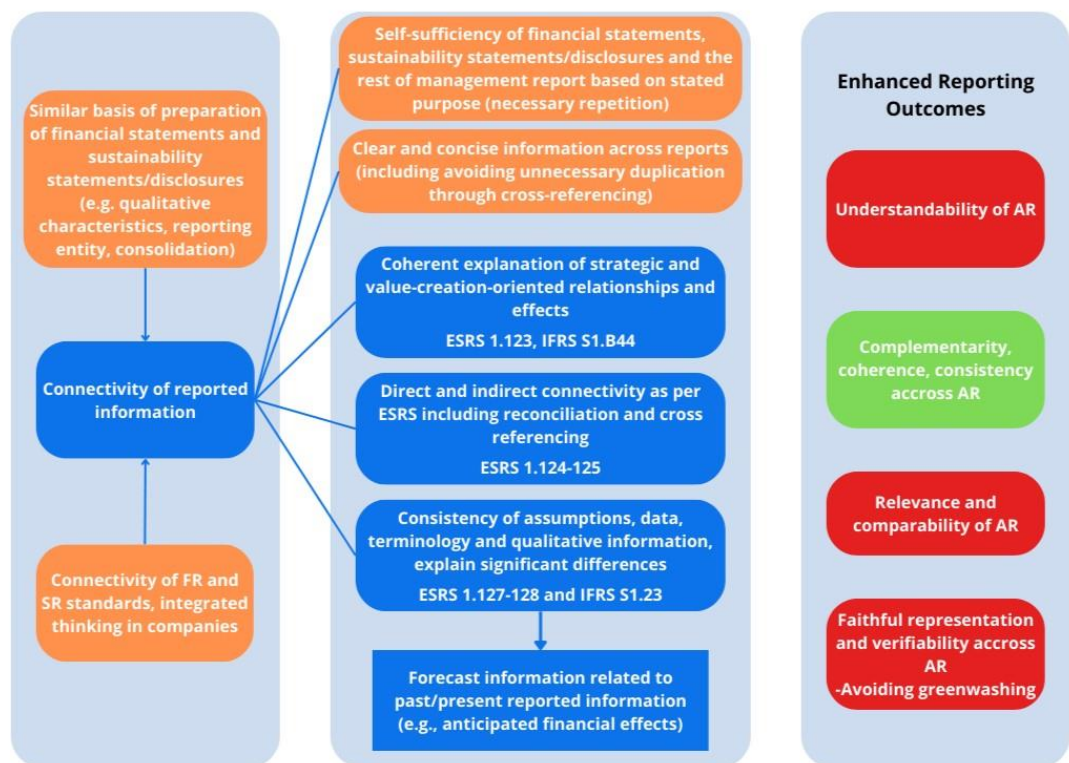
Similar basis of preparation of financial statements and sustainability statements/disclosures (e.g. qualitative characteristics, reporting entity, consolidation)

Connectivity of reported information

Connectivity of FR and SR standards, integrated thinking in companies

Self-sufficiency of financial statements, sustainability statements/disclosures and the rest of management report based on stated purpose (necessary repetition)

Clear and concise information across reports (including avoiding unnecessary duplication through cross-referencing)

Coherent explanation of strategic and value-creation-oriented relationships and effects
ESRS 1.123, IFRS S1.B44

Direct and indirect connectivity as per ESRS including reconciliation and cross referencing
ESRS 1.124-125

Consistency of assumptions, data, terminology and qualitative information, explain significant differences
ESRS 1.127-128 and IFRS S1.23

Forecast information related to past/present reported information (e.g., anticipated financial effects)

Enhanced Reporting Outcomes

Understandability of AR

Complementarity, coherence, consistency accross AR

Relevance and comparability of AR

Faithful representation and verifiability accross AR
-Avoiding greenwashing